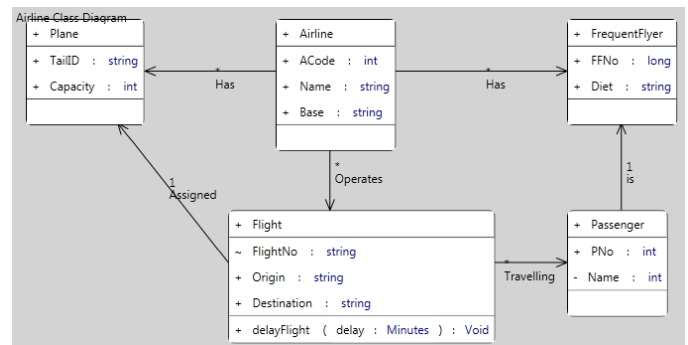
Airline Class Diagram

+ Plane
+ TailID : string
+ Capacity : int

+ Airline
+ ACode : int
+ Name : string
+ Base : string

+ FrequentFlyer
+ FFNo : long
+ Diet : string

*
Has

*
Has

*
Operates

1
Assigned

1
is

+ Flight
~ FlightNo : string
+ Origin : string
+ Destination : string
+ delayFlight ( delay : Minutes ) : Void

*
Travelling

+ Passenger
+ PNo : int
- Name : int